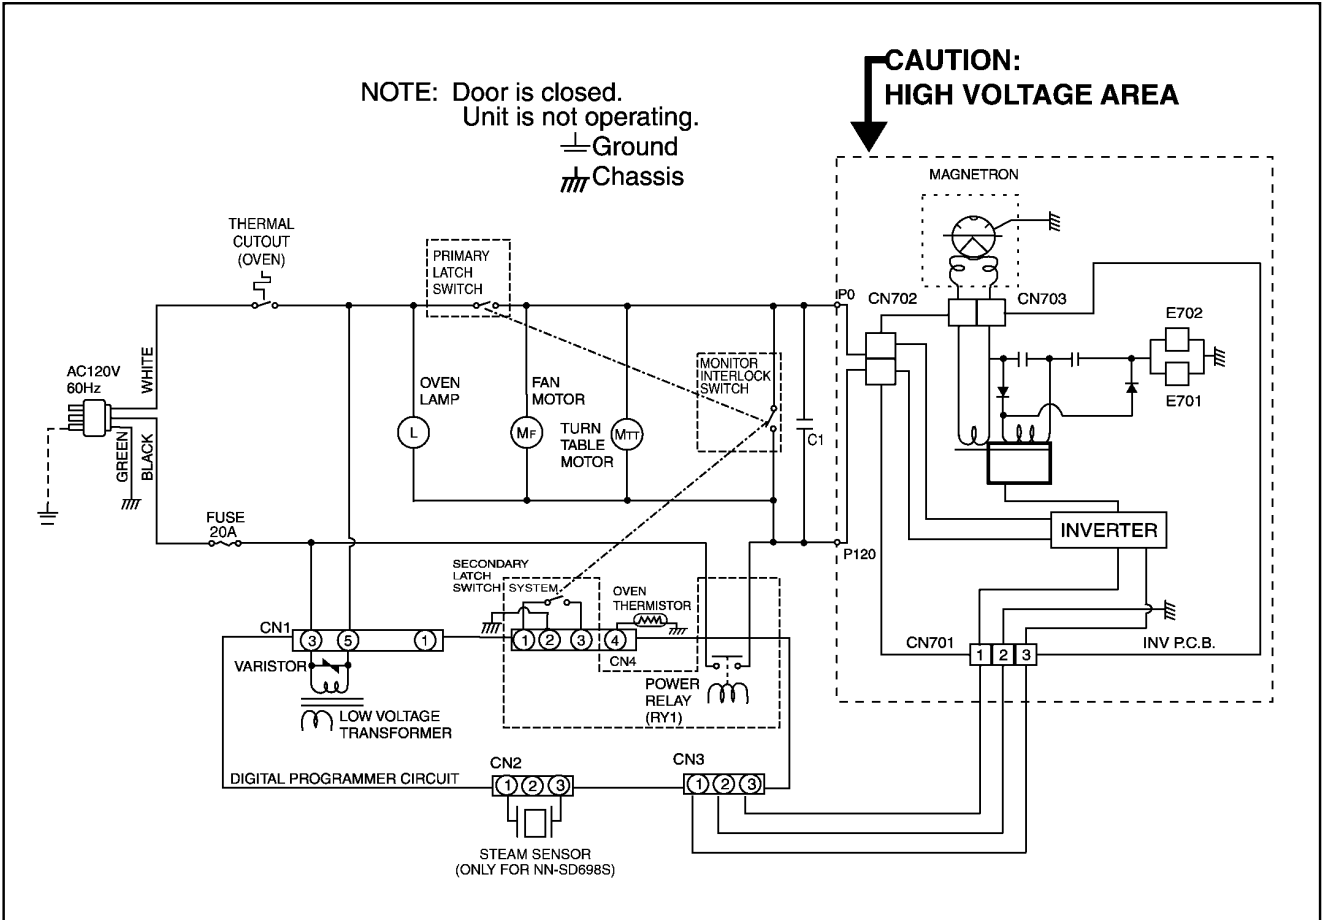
NOTE: Door is closed.
Unit is not operating.
Ground
Chassis

CAUTION:
HIGH VOLTAGE AREA

MAGNETRON

THERMAL CUTOUT (OVEN)

PRIMARY LATCH SWITCH

P0

CN702

CN703

E702

E701

AC120V 60Hz

WHITE

GREEN

BLACK

OVEN LAMP

L

FAN MOTOR

MF

TURN TABLE MOTOR

MTT

MONITOR INTERLOCK SWITCH

C1

FUSE 20A

INVERTER

P120

SECONDARY LATCH SWITCH SYSTEM

OVEN THERMISTOR

CN1

3 5 1

1 2 3 4

CN4

VARISTOR

LOW VOLTAGE TRANSFORMER

POWER RELAY (RY1)

CN701

1 2 3

INV P.C.B.

DIGITAL PROGRAMMER CIRCUIT

CN2

1 2 3

CN3

1 2 3

STEAM SENSOR (ONLY FOR NN-SD698S)